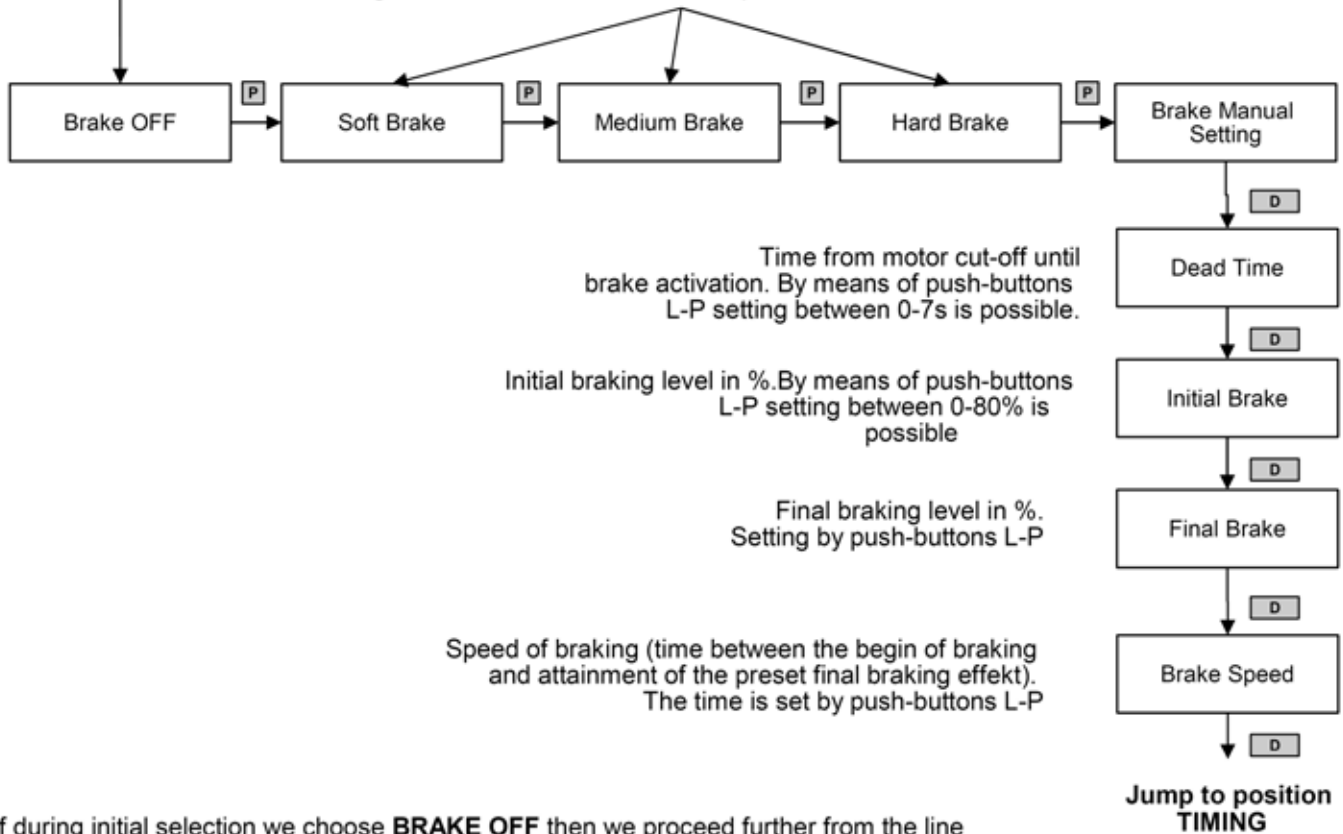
Brake OFF
P
Soft Brake
P
Medium Brake
P
Hard Brake
P
Brake Manual Setting

D

Time from motor cut-off until brake activation. By means of push-buttons L-P setting between 0-7s is possible.

Dead Time

D

Initial braking level in %.By means of push-buttons L-P setting between 0-80% is possible

Initial Brake

D

Final braking level in %. Setting by push-buttons L-P

Final Brake

D

Speed of braking (time between the begin of braking and attainment of the preset final braking effekt). The time is set by push-buttons L-P

Brake Speed

D

Jump to position TIMING

f during initial selection we choose **BRAKE OFF** then we proceed further from the line